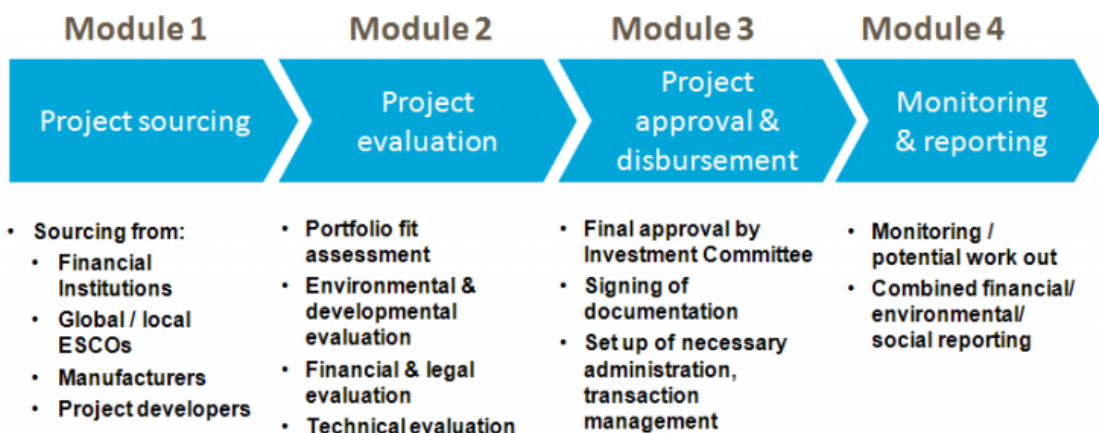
Module 1

Project sourcing

- Sourcing from:
  - Financial Institutions
  - Global / local ESCOs
  - Manufacturers
  - Project developers

Module 2

Project evaluation

- Portfolio fit assessment
- Environmental & developmental evaluation
- Financial & legal evaluation
- Technical evaluation

Module 3

Project approval & disbursement

- Final approval by Investment Committee
- Signing of documentation
- Set up of necessary administration, transaction management

Module 4

Monitoring & reporting

- Monitoring / potential work out
- Combined financial/ environmental/ social reporting